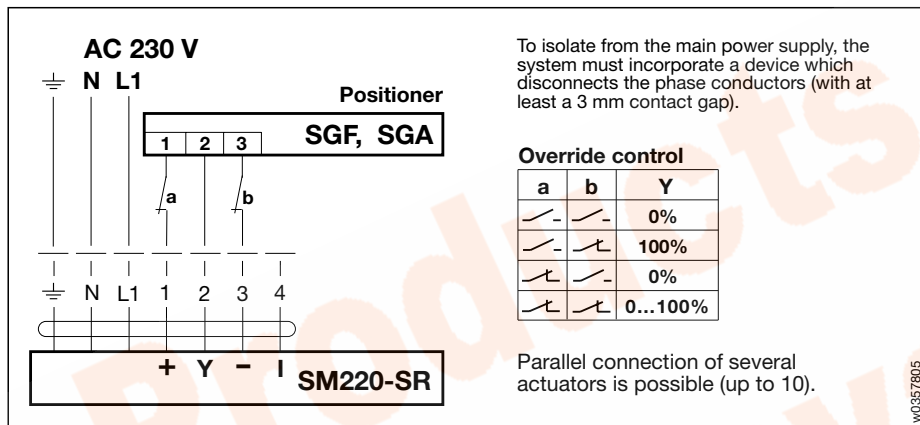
AC 230 V

N L1

Positioner

1 2 3

SGF, SGA

a

b

N L1 1 2 3 4

+ Y – I

SM220-SR

To isolate from the main power supply, the system must incorporate a device which disconnects the phase conductors (with at least a 3 mm contact gap).

Override control

| a | b | Y |
|---|---|---|
| | | 0% |
| | | 100% |
| | | 0% |
| | | 0...100% |

Parallel connection of several actuators is possible (up to 10).

w0357805

Products